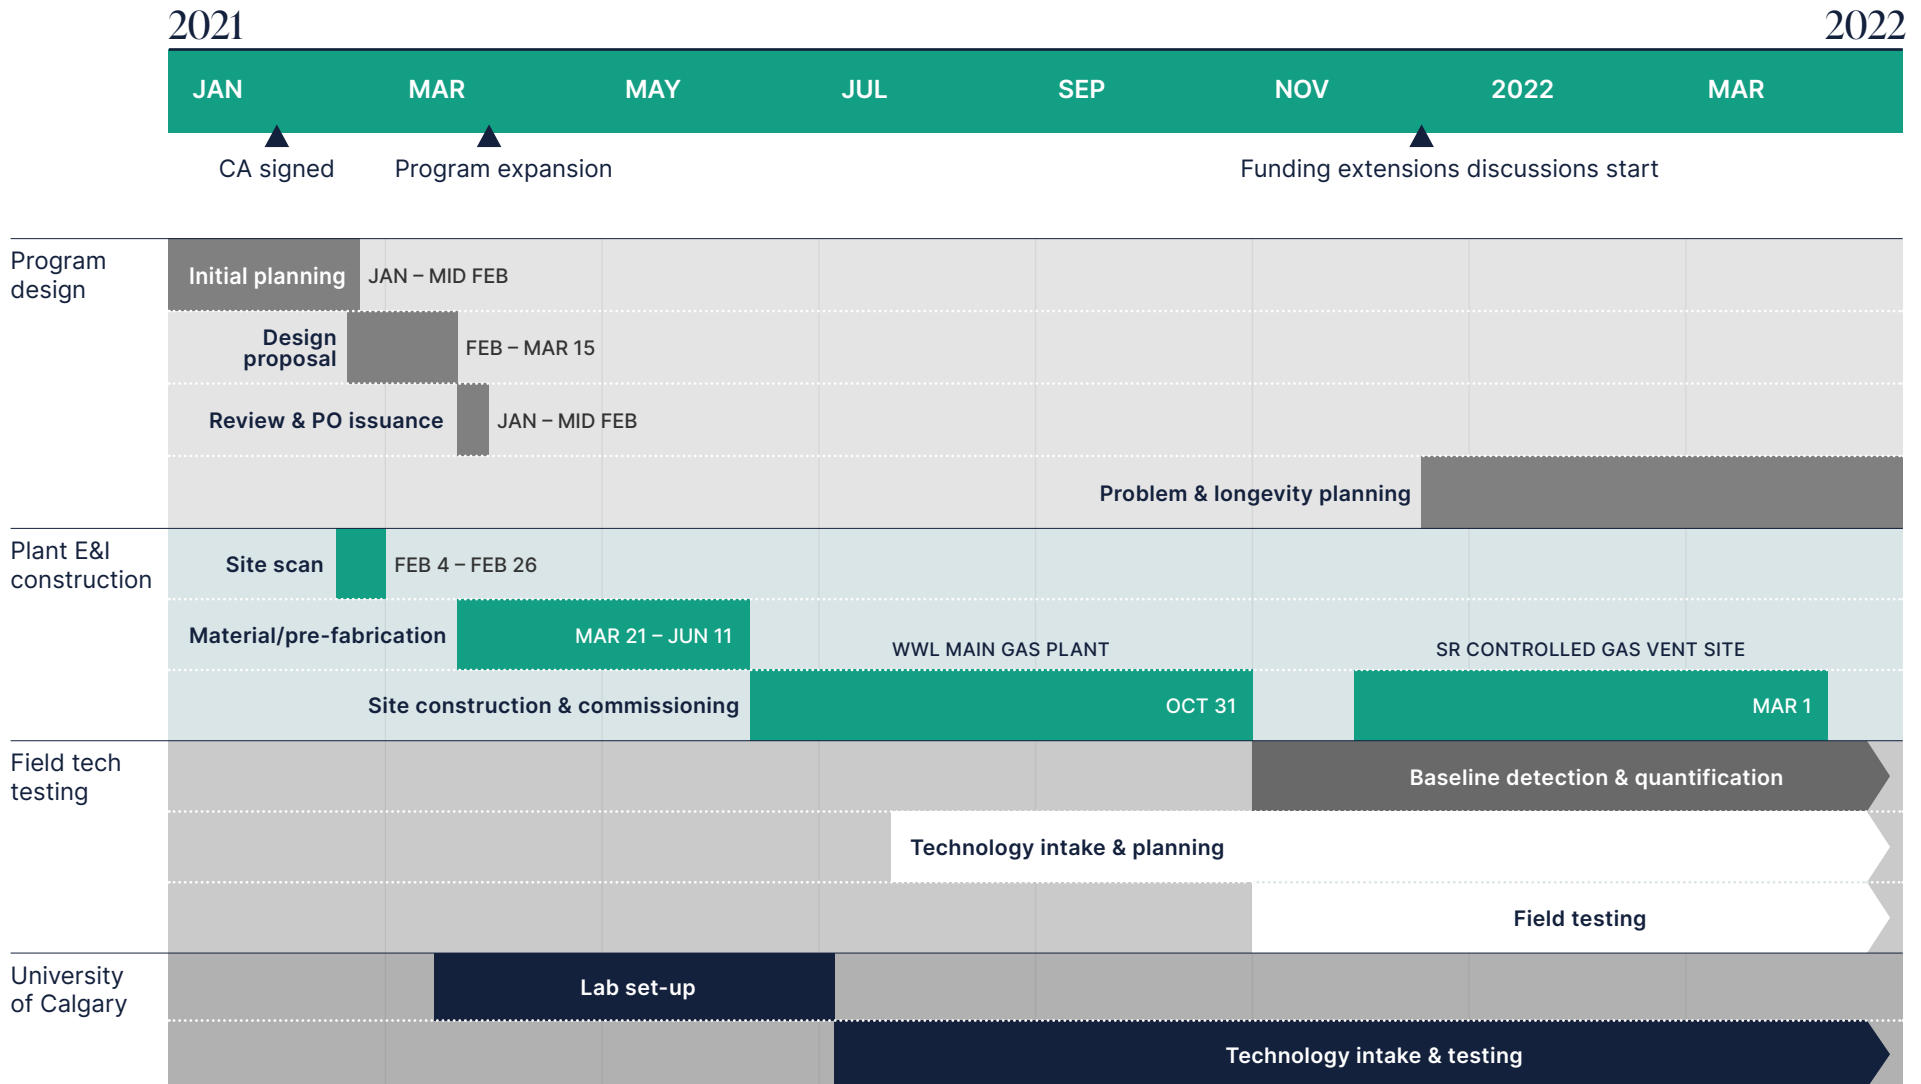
2021

2022

JAN MAR MAY JUL SEP NOV 2022 MAR

CA signed

Program expansion

Funding extensions discussions start

Program design

Initial planning JAN – MID FEB

Design proposal FEB – MAR 15

Review & PO issuance JAN – MID FEB

Problem & longevity planning

Plant E&I construction

Site scan FEB 4 – FEB 26

Material/pre-fabrication MAR 21 – JUN 11

WWL MAIN GAS PLANT

SR CONTROLLED GAS VENT SITE

Site construction & commissioning OCT 31

MAR 1

Field tech testing

Baseline detection & quantification

Technology intake & planning

Field testing

University of Calgary

Lab set-up

Technology intake & testing